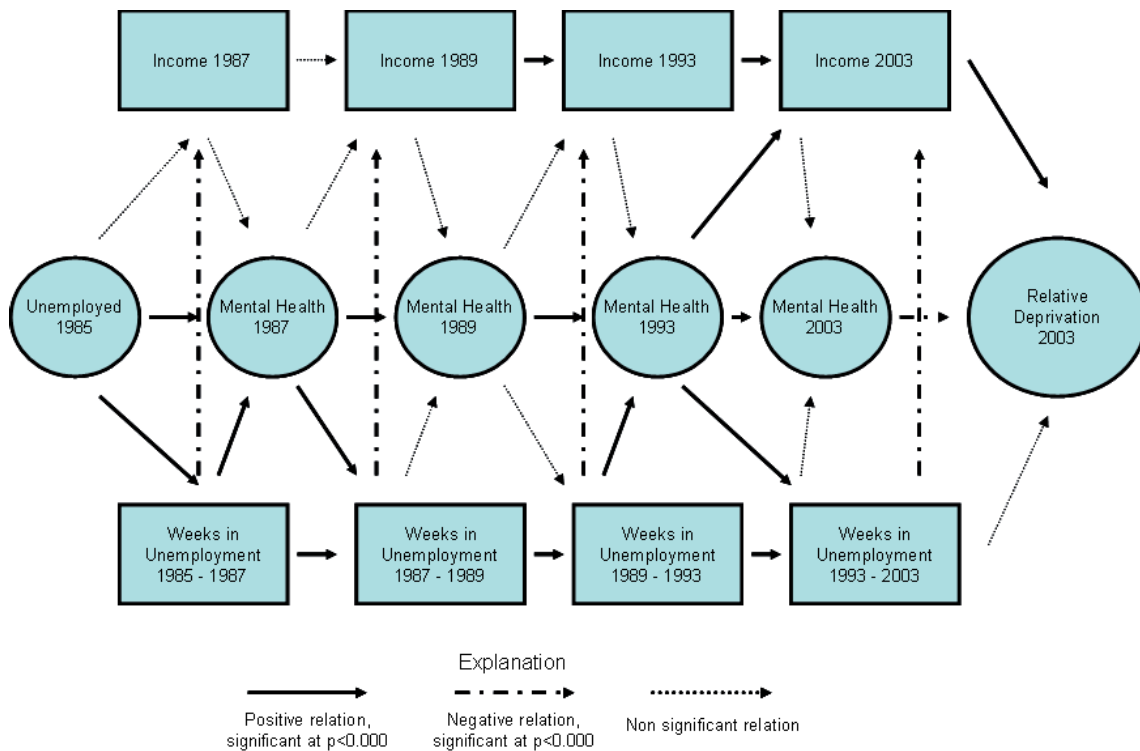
Income 1987

Income 1989

Income 1993

Income 2003

Unemployed 1985

Mental Health 1987

Mental Health 1989

Mental Health 1993

Mental Health 2003

Relative Deprivation 2003

Weeks in Unemployment 1985 - 1987

Weeks in Unemployment 1987 - 1989

Weeks in Unemployment 1989 - 1993

Weeks in Unemployment 1993 - 2003

Explanation

Positive relation, significant at p<0.000

Negative relation, significant at p<0.000

Non significant relation